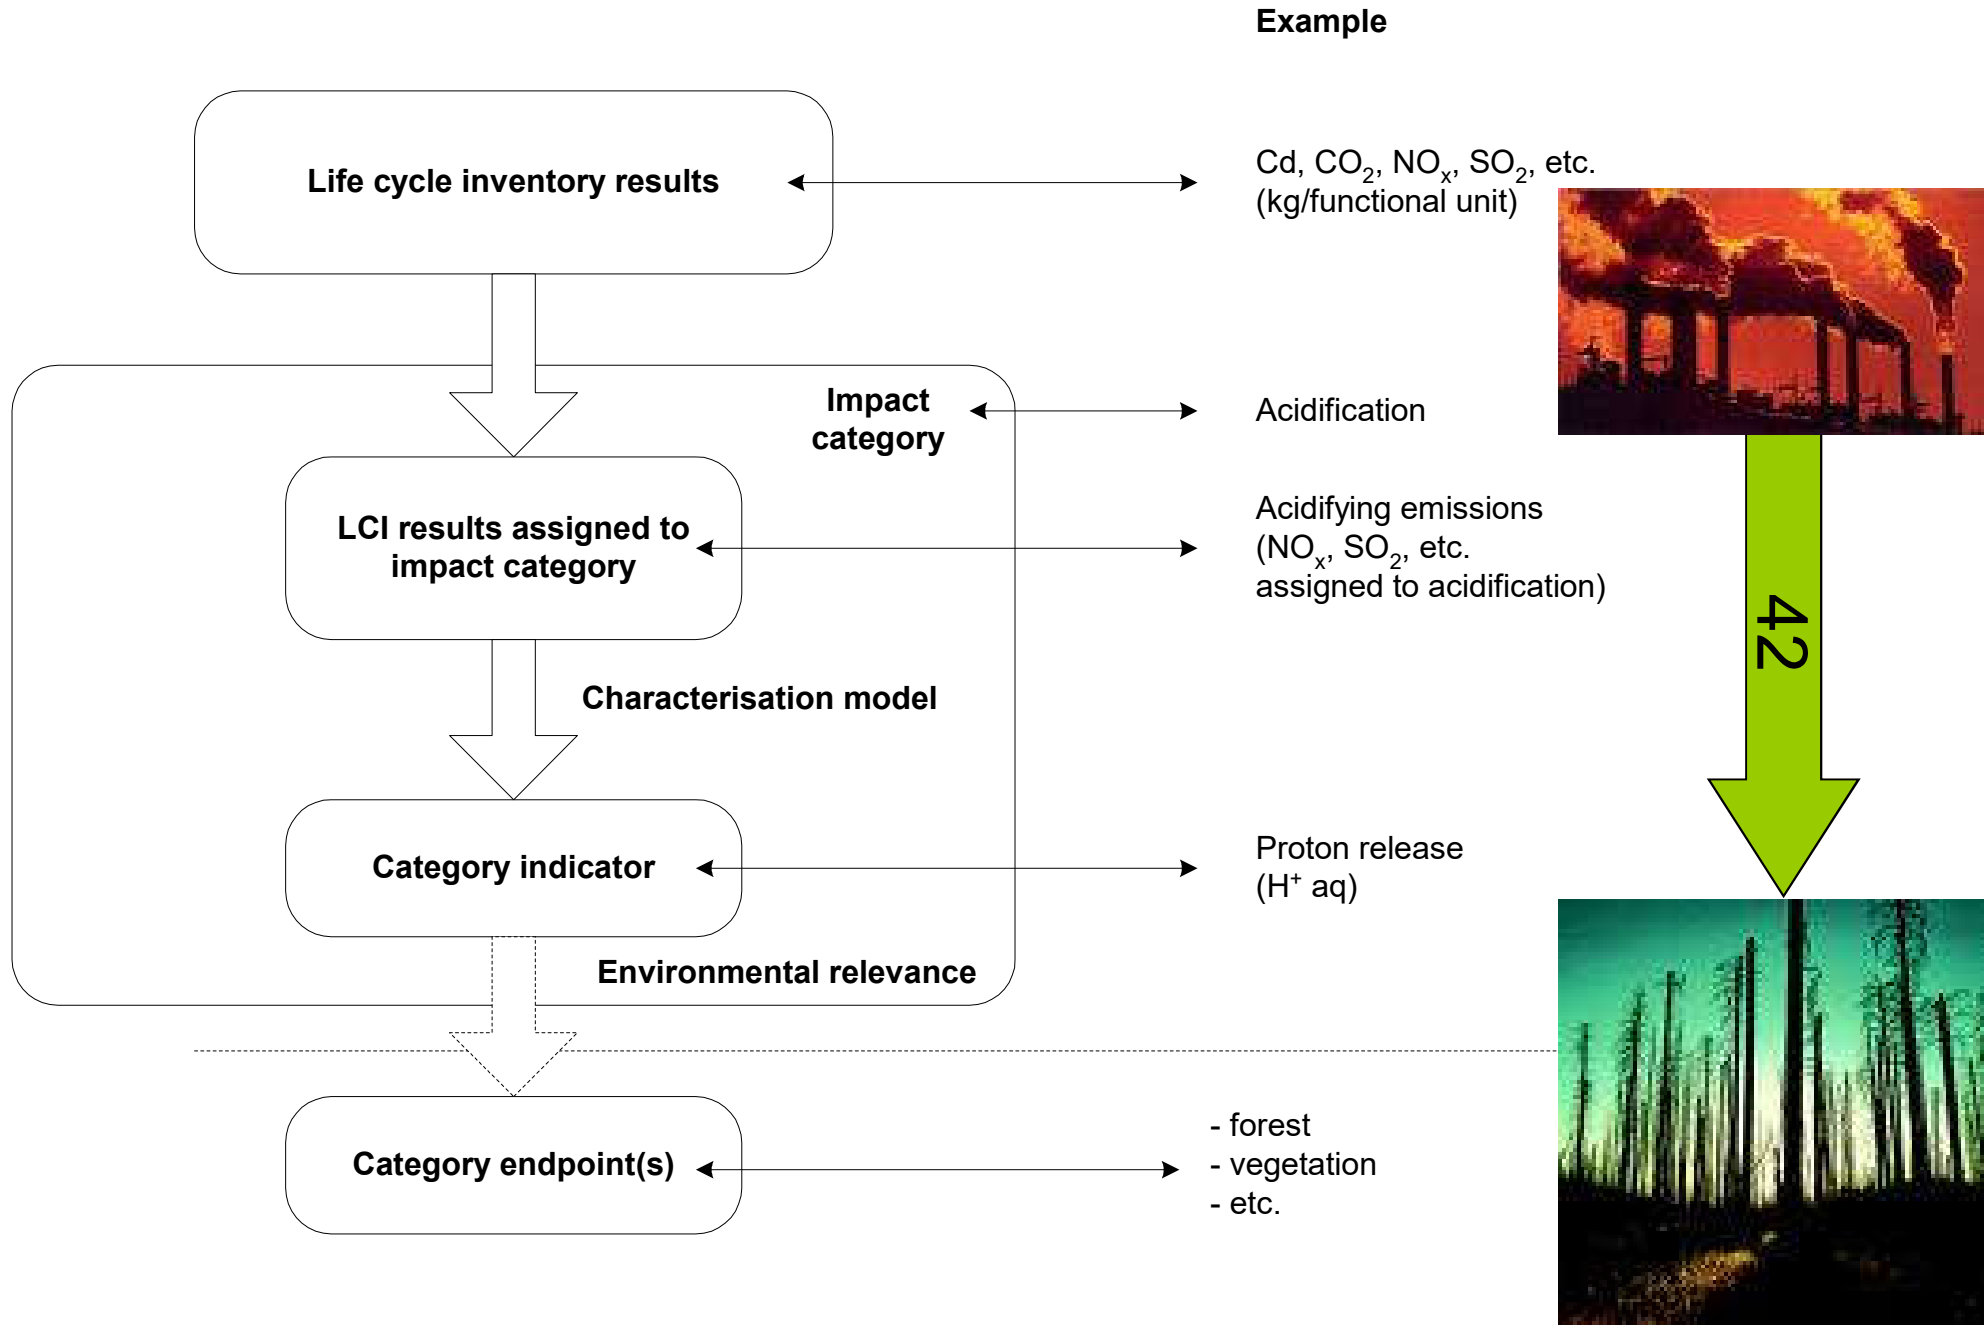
Example

Life cycle inventory results

Cd, $CO_2$, $NO_x$, $SO_2$, etc. (kg/functional unit)

Impact category

Acidification

LCI results assigned to impact category

Acidifying emissions ($NO_x$, $SO_2$, etc. assigned to acidification)

42

Characterisation model

Category indicator

Proton release ($H^+$ aq)

Environmental relevance

Category endpoint(s)

- forest
- vegetation
- etc.